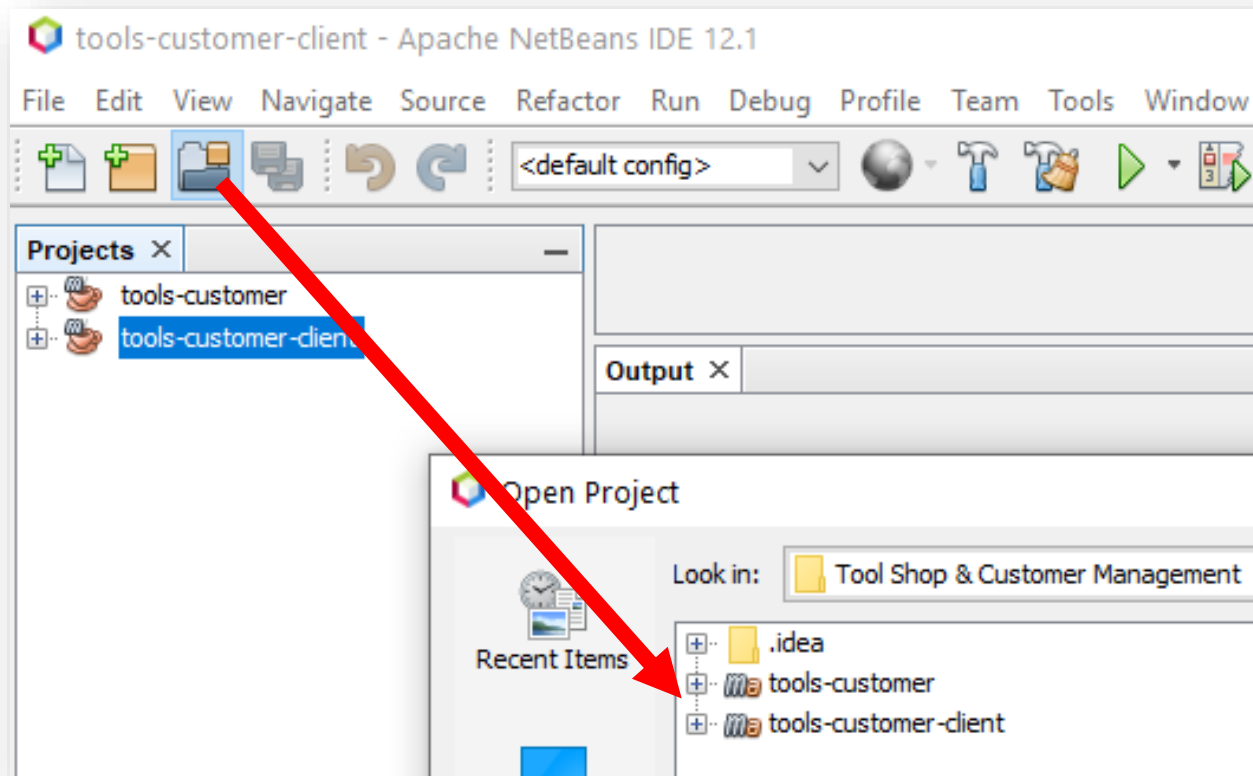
tools-customer-client - Apache NetBeans IDE 12.1

File Edit View Navigate Source Refactor Run Debug Profile Team Tools Window

<default config>

Projects ✕

tools-customer

tools-customer-client

Output ✕

Open Project

Look in: Tool Shop & Customer Management

Recent Items

.idea

tools-customer

tools-customer-client